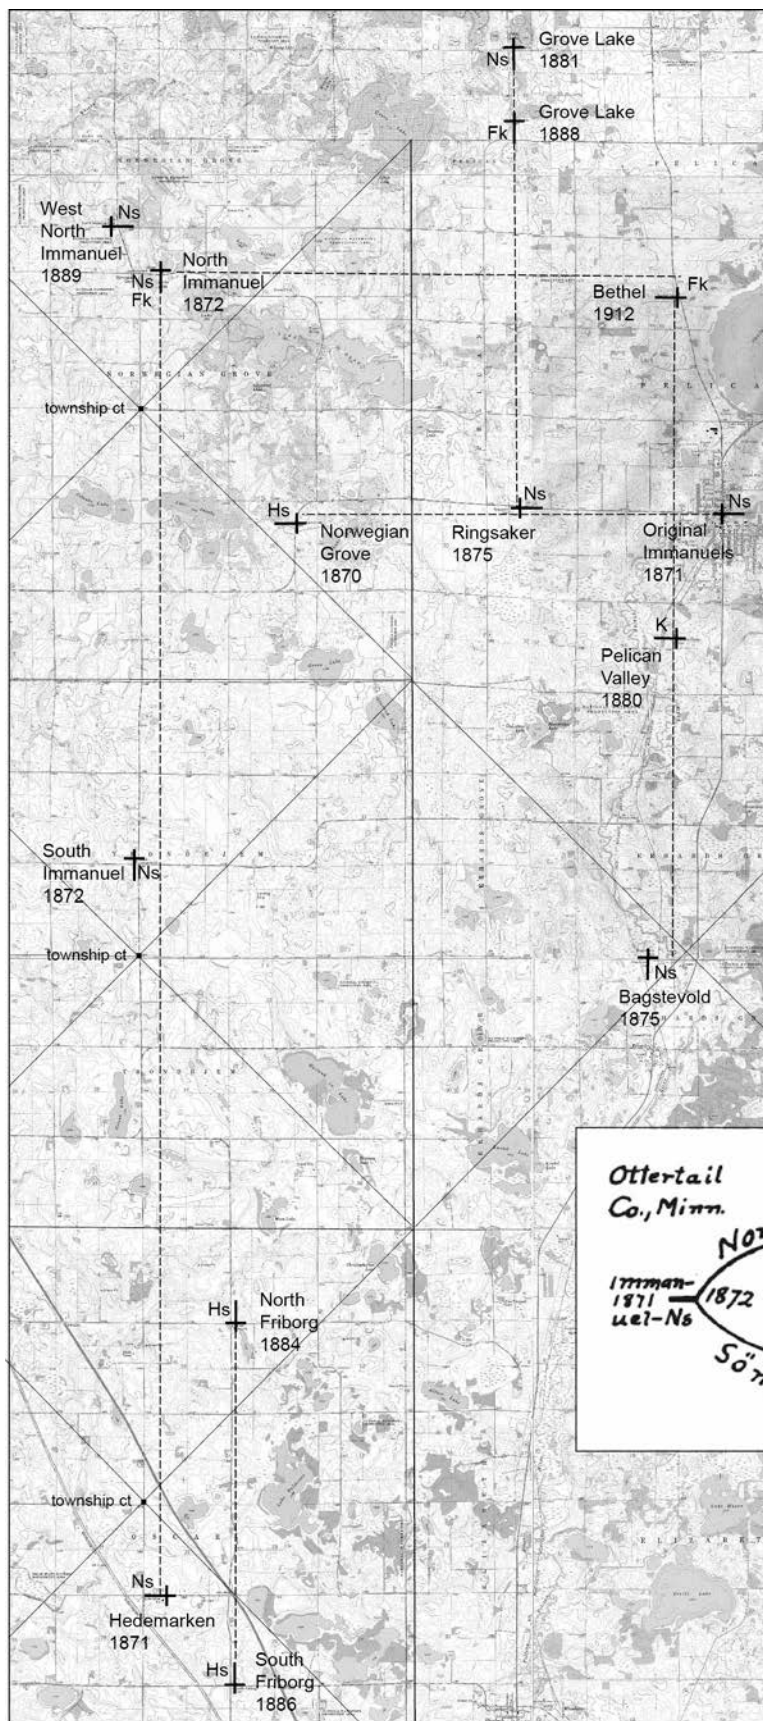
Ns Grove Lake 1881

Fk Grove Lake 1888

West North Immanuel 1889 Ns

Ns Fk North Immanuel 1872

Bethel 1912 Fk

township ct

Hs Norwegian Grove 1870

Ns Ringsaker 1875

Ns Original Immanuels 1871

K Pelican Valley 1880

South Immanuel Ns 1872

township ct

Ns Bagstevold 1875

Ottertail Co., Minn.

Immanuel-Ns 1871

1872

No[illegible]

Sö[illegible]

Hs North Friborg 1884

township ct

Ns Hedemarken 1871

Hs South Friborg 1886